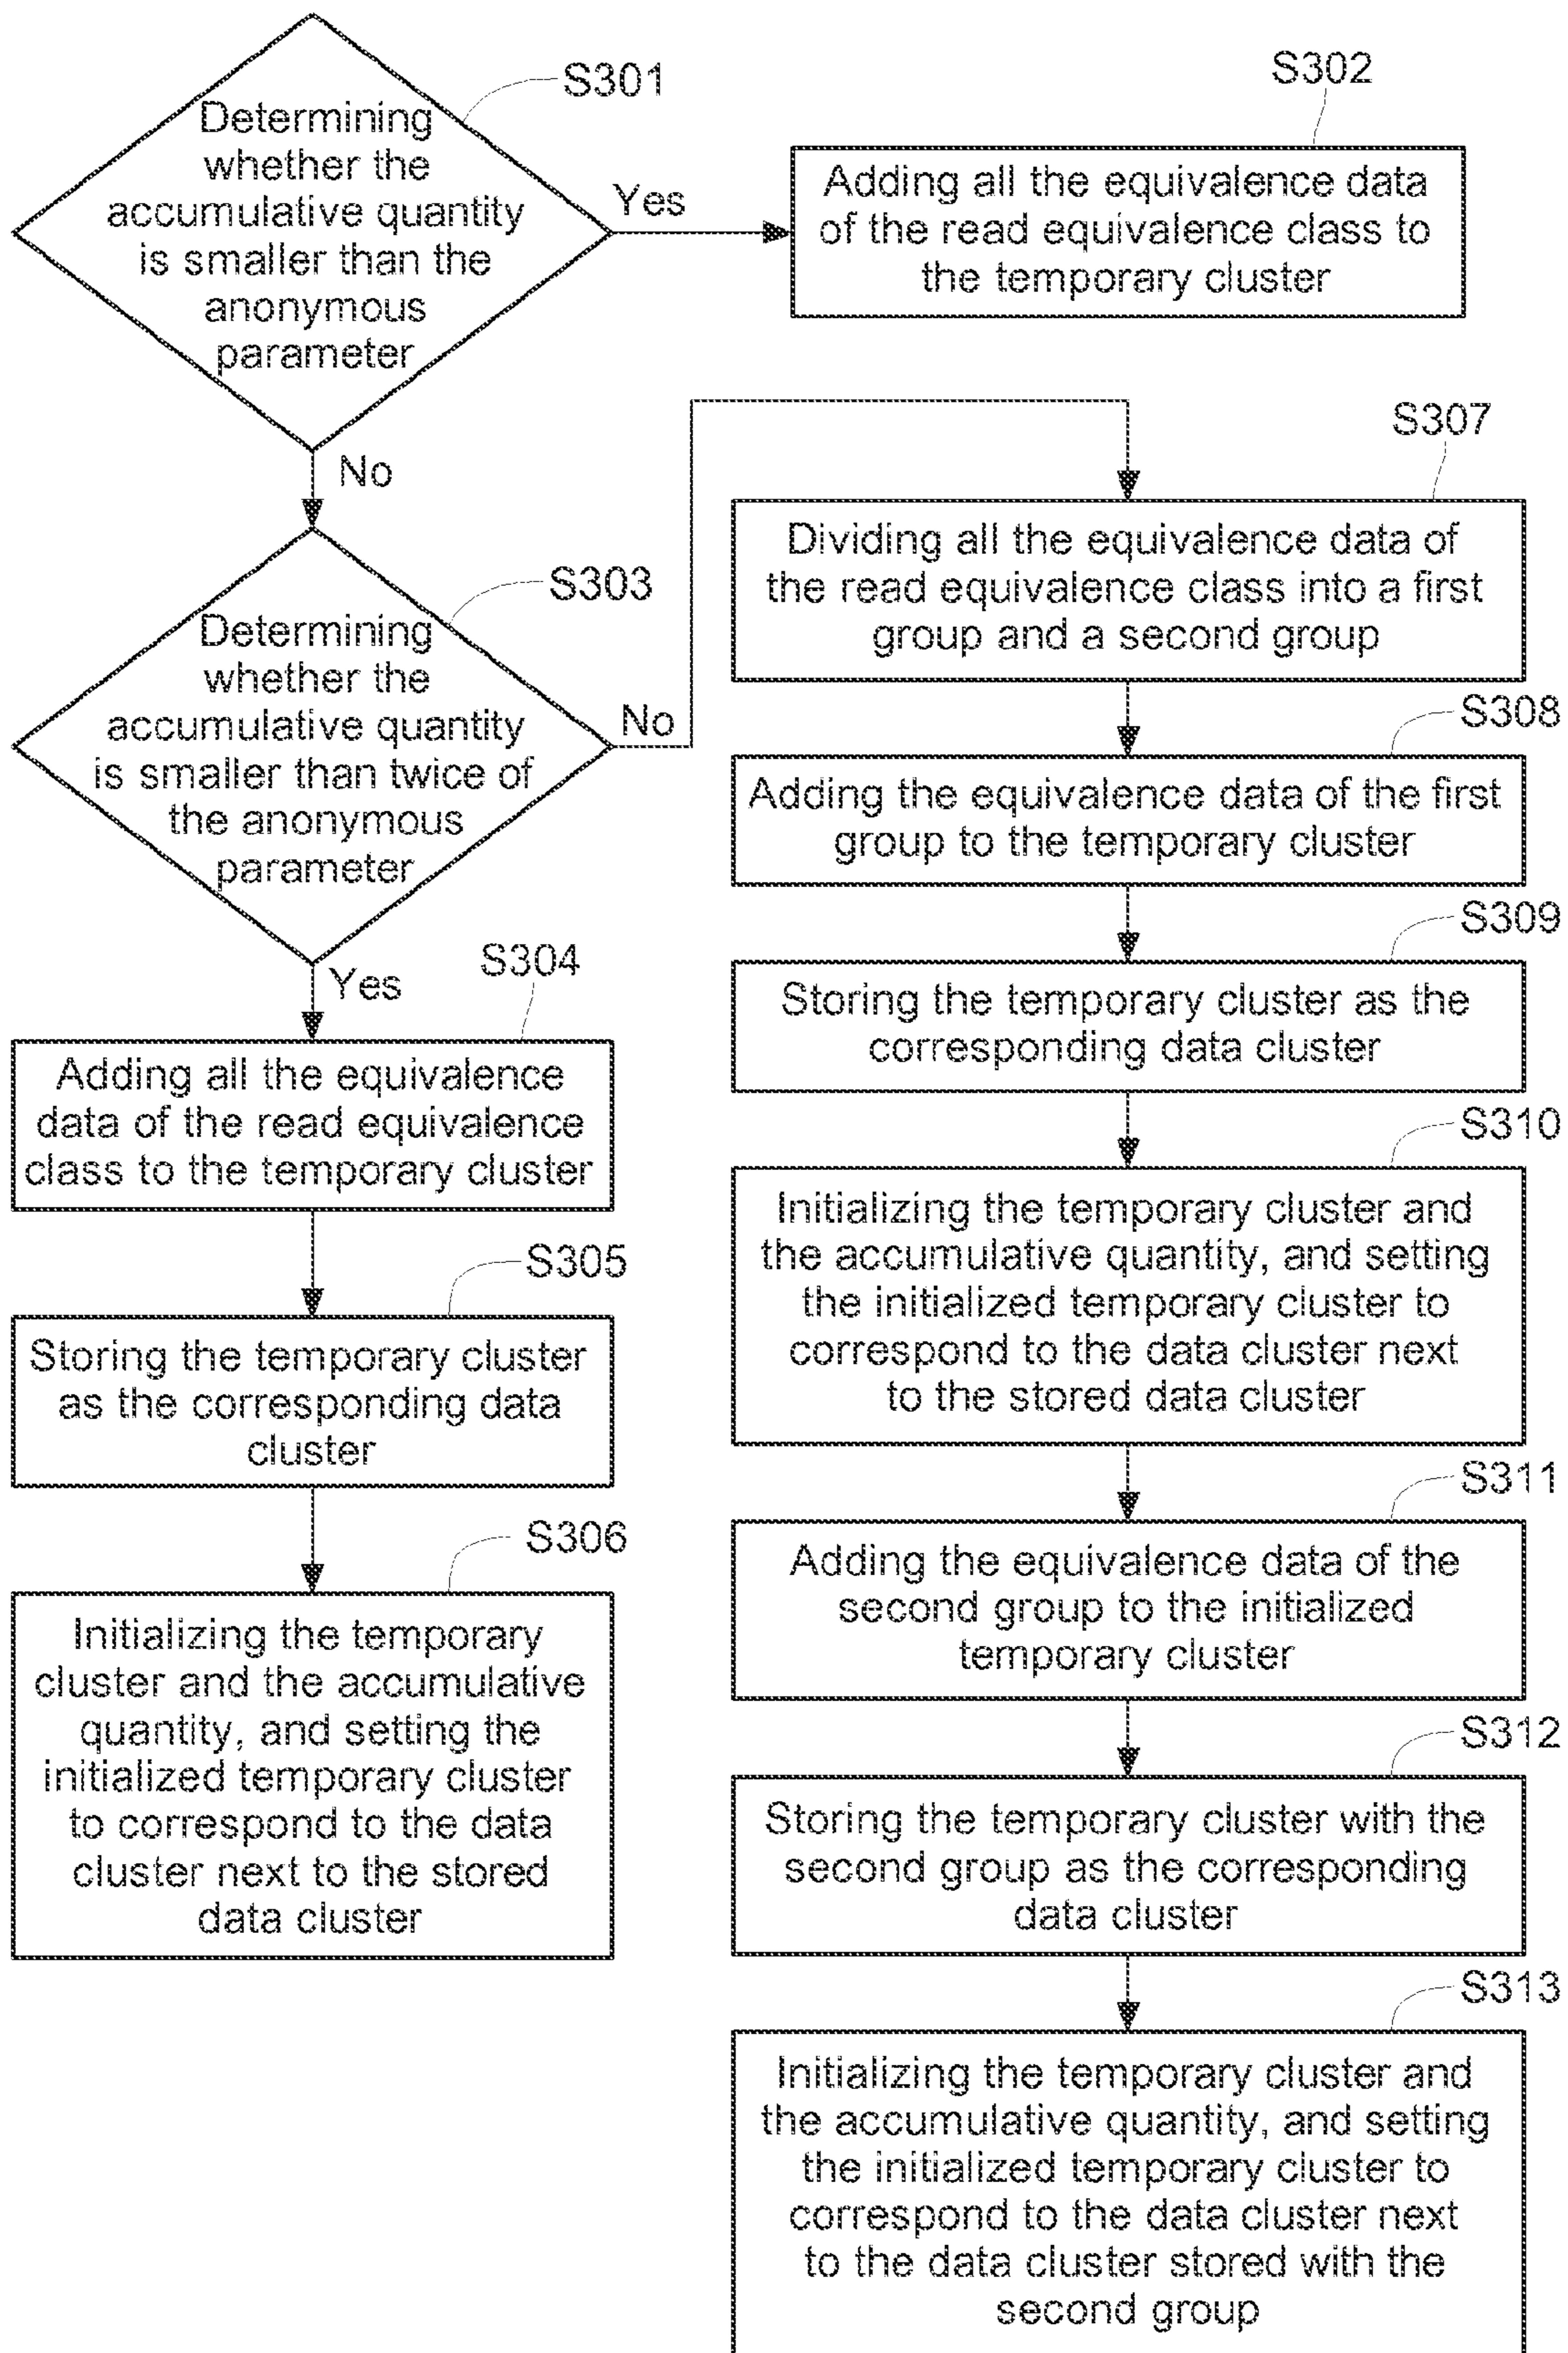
S301
Determining whether the accumulative quantity is smaller than the anonymous parameter

Yes

S302
Adding all the equivalence data of the read equivalence class to the temporary cluster

No

S303
Determining whether the accumulative quantity is smaller than twice of the anonymous parameter

No

S307
Dividing all the equivalence data of the read equivalence class into a first group and a second group

S308
Adding the equivalence data of the first group to the temporary cluster

S309
Storing the temporary cluster as the corresponding data cluster

S310
Initializing the temporary cluster and the accumulative quantity, and setting the initialized temporary cluster to correspond to the data cluster next to the stored data cluster

S311
Adding the equivalence data of the second group to the initialized temporary cluster

S312
Storing the temporary cluster with the second group as the corresponding data cluster

S313
Initializing the temporary cluster and the accumulative quantity, and setting the initialized temporary cluster to correspond to the data cluster next to the data cluster stored with the second group

Yes

S304
Adding all the equivalence data of the read equivalence class to the temporary cluster

S305
Storing the temporary cluster as the corresponding data cluster

S306
Initializing the temporary cluster and the accumulative quantity, and setting the initialized temporary cluster to correspond to the data cluster next to the stored data cluster